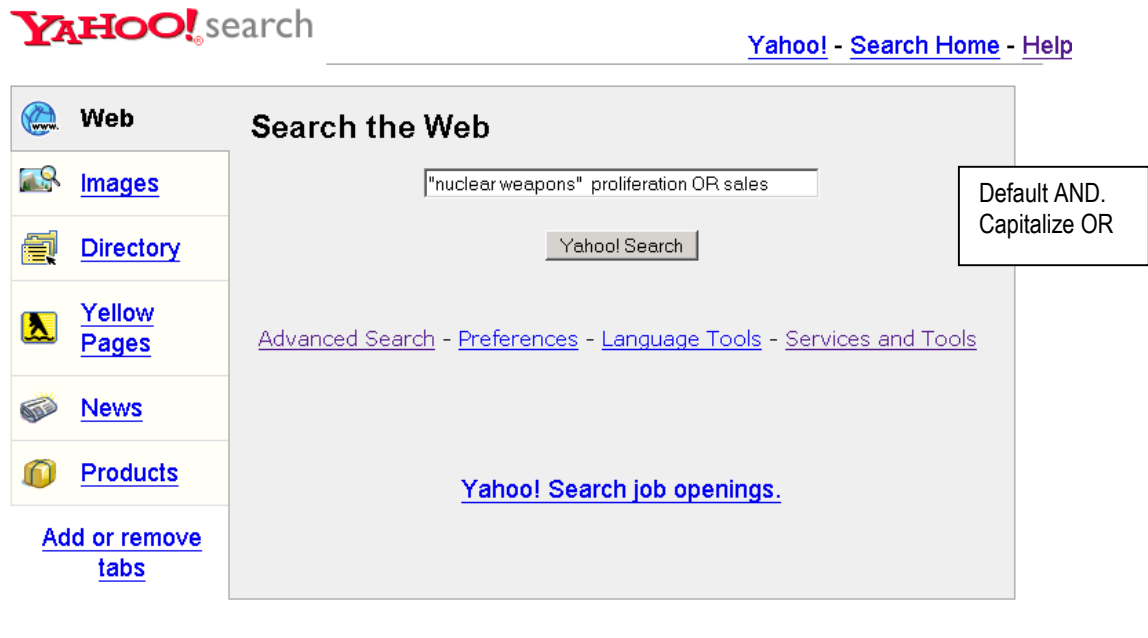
YAHOO! search

Yahoo! - Search Home - Help

Web

Images

Directory

Yellow Pages

News

Products

Add or remove tabs

Search the Web

"nuclear weapons" proliferation OR sales

Yahoo! Search

Advanced Search - Preferences - Language Tools - Services and Tools

Yahoo! Search job openings.

Default AND. Capitalize OR